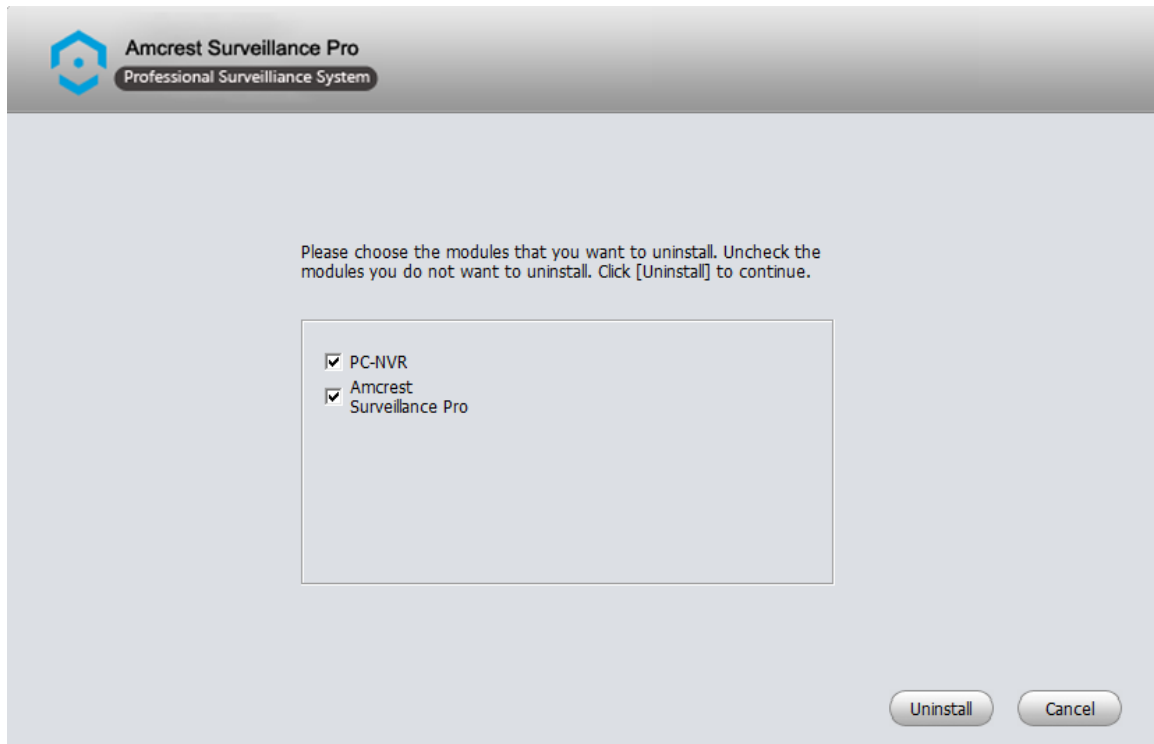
Amcrest Surveillance Pro
Professional Surveillance System

Please choose the modules that you want to uninstall. Uncheck the modules you do not want to uninstall. Click [Uninstall] to continue.

PC-NVR
Amcrest Surveillance Pro

Uninstall
Cancel